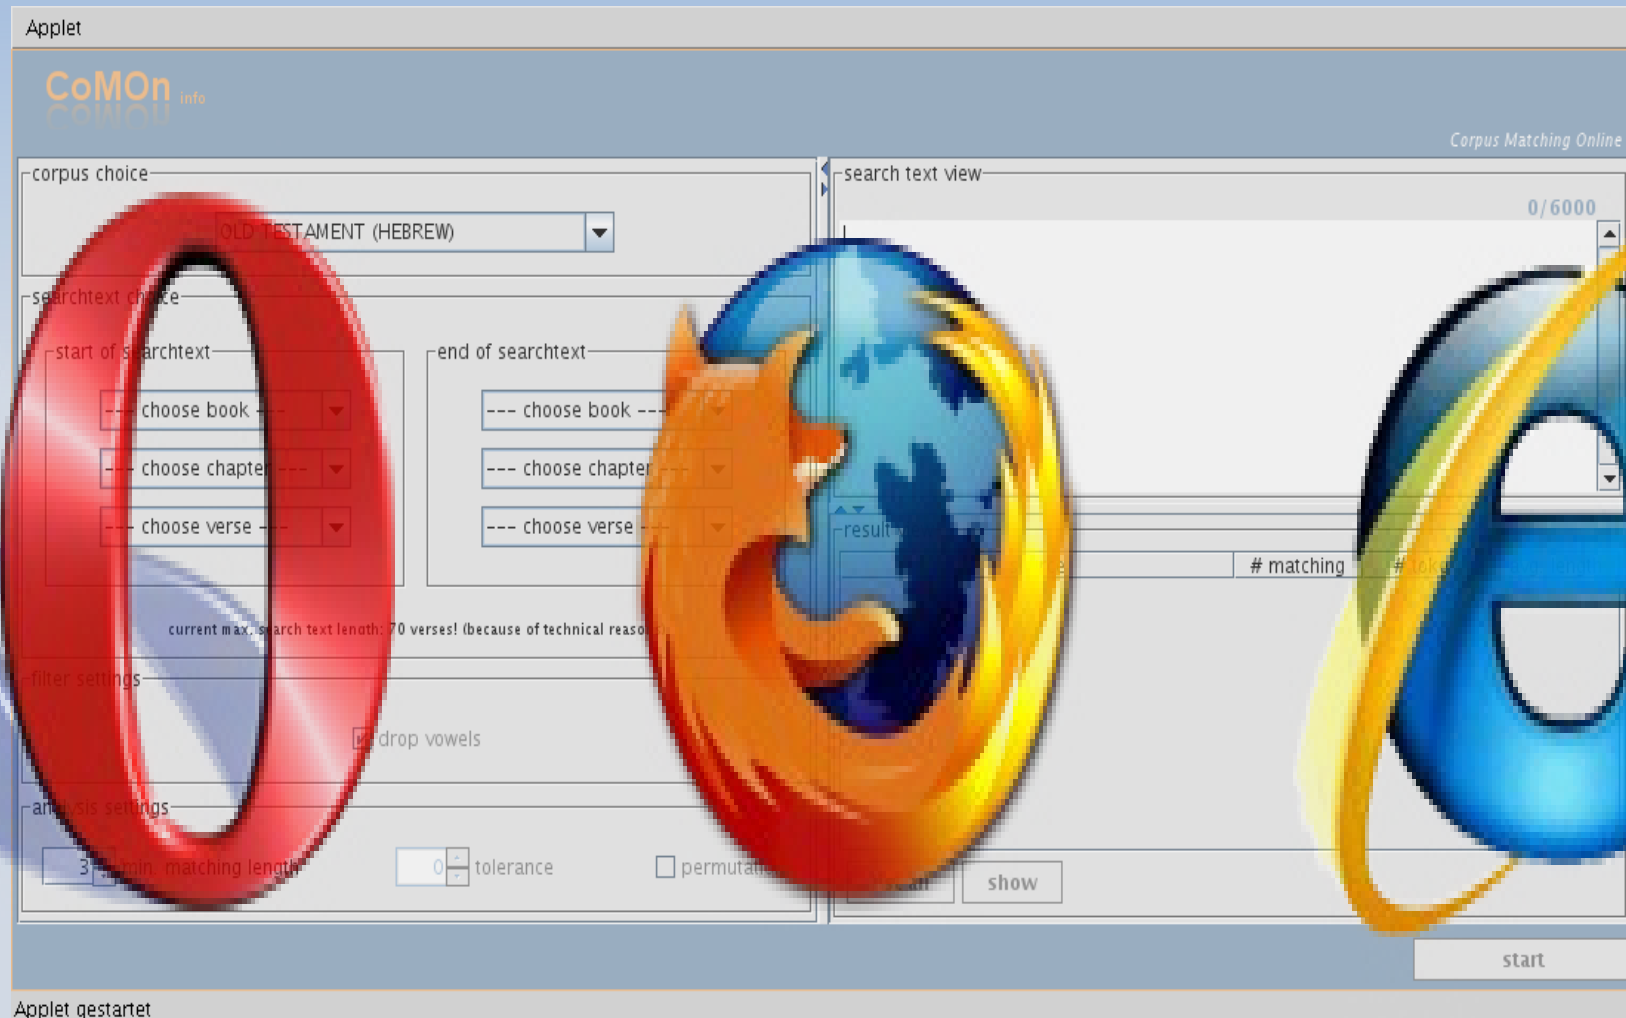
Applet

CoMOn info

Corpus Matching Online

corpus choice

OLD TESTAMENT (HEBREW)

searchtext choice

start of searchtext

--- choose book ---

--- choose chapter ---

--- choose verse ---

end of searchtext

--- choose book ---

--- choose chapter ---

--- choose verse ---

current max. search text length: 70 verses! (because of technical reaso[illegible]

filter settings

drop vowels

analysis settings

3 min. matching length

0 tolerance

permuta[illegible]

search text view

0/6000

result

# matching

show

start

Applet gestartet